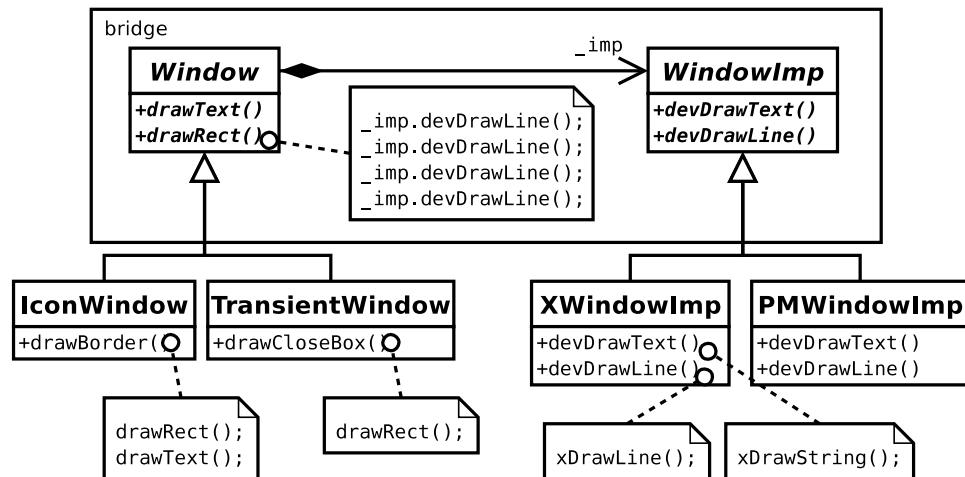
bridge

Window

+drawText()
+drawRect()

_imp

WindowImp

+devDrawText()
+devDrawLine()

_imp.devDrawLine();
_imp.devDrawLine();
_imp.devDrawLine();
_imp.devDrawLine();

IconWindow

+drawBorder()

TransientWindow

+drawCloseBox()

XWindowImp

+devDrawText()
+devDrawLine()

PMWindowImp

+devDrawText()
+devDrawLine()

drawRect();
drawText();

drawRect();

xDrawLine();

xDrawString();